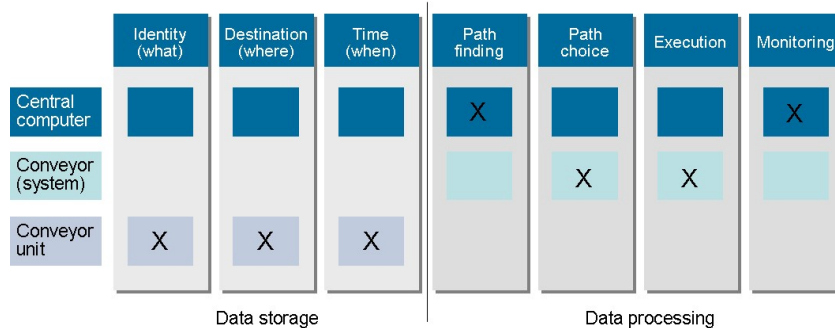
|  | Identity (what) | Destination (where) | Time (when) | Path finding | Path choice | Execution | Monitoring |
|---|---|---|---|---|---|---|---|
| Central computer |  |  |  | X |  |  | X |
| Conveyor (system) |  |  |  |  | X | X |  |
| Conveyor unit | X | X | X |  |  |  |  |

Data storage

Data processing